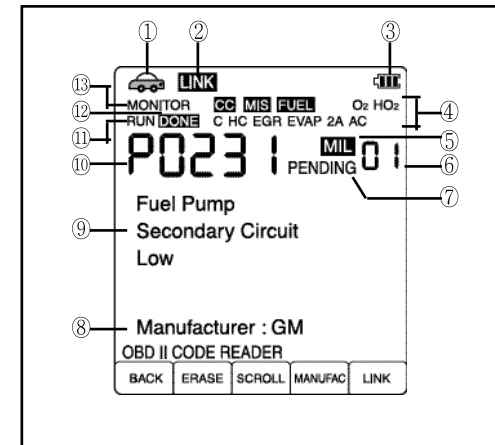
①
②
③
LINK
⑬
MONITOR CC MIS FUEL $O_2$ $HO_2$
④
⑫
RUN DONE C HC EGR EVAP 2A AC
⑪
⑤
MIL
P0231
⑩
01
⑥
PENDING
⑦
Fuel Pump
⑨
Secondary Circuit
Low
⑧
Manufacturer : GM
OBD II CODE READER

| BACK | ERASE | SCROLL | MANUFAC | LINK |
|---|---|---|---|---|